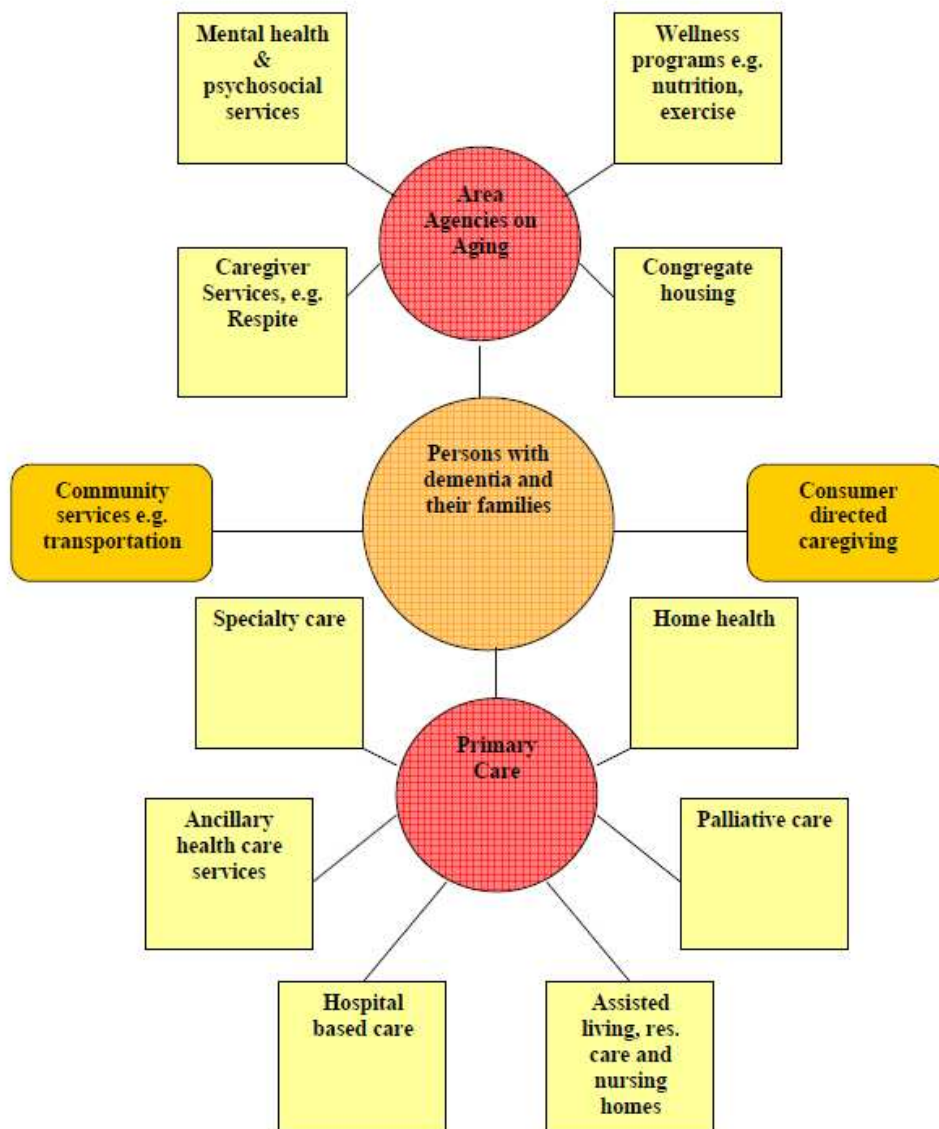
Mental health & psychosocial services

Wellness programs e.g. nutrition, exercise

Area Agencies on Aging

Caregiver Services, e.g. Respite

Congregate housing

Persons with dementia and their families

Community services e.g. transportation

Consumer directed caregiving

Specialty care

Home health

Primary Care

Ancillary health care services

Palliative care

Hospital based care

Assisted living, res. care and nursing homes